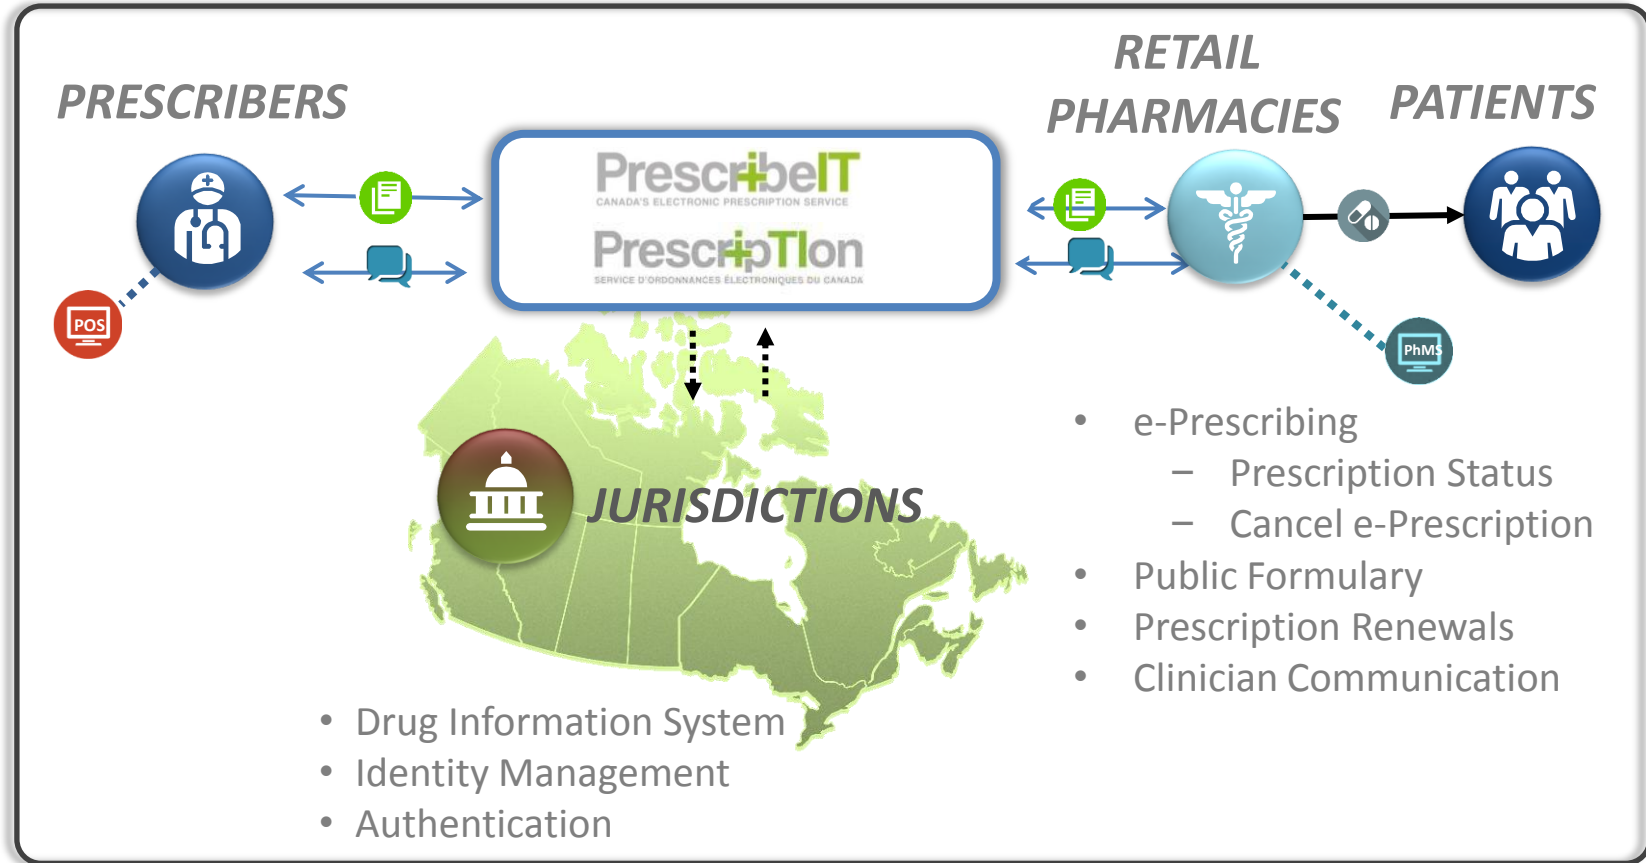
PRESCRIBERS

RETAIL PHARMACIES

PATIENTS

PrescribeIT
CANADA'S ELECTRONIC PRESCRIPTION SERVICE

PrescripTIon
SERVICE D'ORDONNANCES ÉLECTRONIQUES DU CANADA

POS

PhMS

JURISDICTIONS

- e-Prescribing
  - Prescription Status
  - Cancel e-Prescription
- Public Formulary
- Prescription Renewals
- Clinician Communication

- Drug Information System
- Identity Management
- Authentication